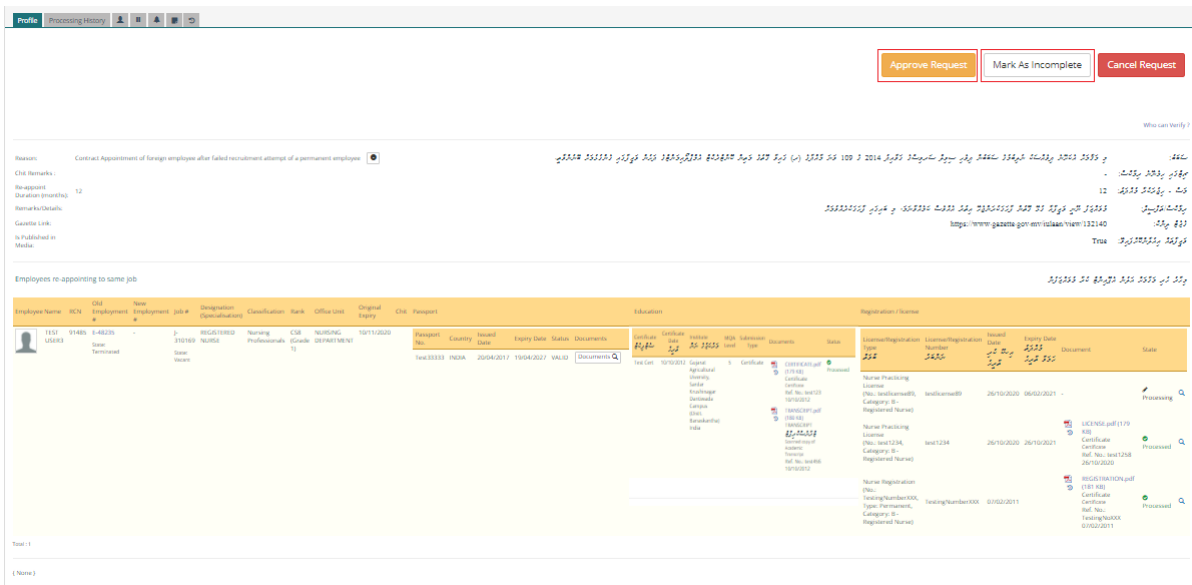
Profile | Processing History

Approve Request | Mark As Incomplete | Cancel Request

Who can Verify ?

Reason: Contract Appointment of foreign employee after failed recruitment attempt of a permanent employee

Chit Remarks: -

Re-appoint Duration (months): 12

Remarks/Details:

Gazette Link: https://www.gazette.gov.mv/iulaan/view/132140

Is Published in Media: True

Employees re-appointing to same job

| Employee Name | RCN | Old Employment # | New Employment # | Job # | Designation (Specialisation) | Classification | Rank | Office Unit | Original Expiry | Chit | Passport | Education | Registration / license |
|---|---|---|---|---|---|---|---|---|---|---|---|---|---|
| TEST USER3 | 91486 | E-48236 State: Terminated | - | J-310169 State: Vacant | REGISTERED NURSE | Nursing Professionals | CSR (Grade 1) | NURSING DEPARTMENT | 10/11/2020 | | | | |

| Passport No. | Country | Issued Date | Expiry Date | Status | Documents |
|---|---|---|---|---|---|
| test33333 | INDIA | 20/04/2017 | 19/04/2027 | VALID | Documents |

| Certificate | Certificate Date | Institute | MQA Level | Submission Type | Documents | Status |
|---|---|---|---|---|---|---|
| Test Cert | 10/10/2012 | Gujarat Agricultural University, Sardar Krushinagar Dantiwada Campus (Deri, Banaskantha) India | 5 | Certificate | CERTIFICATE.pdf (175 KB) Certificate Certificate Ref. No.: test123 10/10/2012; TRANSCRIPT.pdf (166 KB) TRANSCRIPT Transcript Ref. No.: test456 10/10/2012 | Processed |

| License/Registration Type | License/Registration Number | Issued Date | Expiry Date | Document | State |
|---|---|---|---|---|---|
| Nurse Practicing License (No.: testlicense89, Category: B - Registered Nurse) | testlicense89 | 26/10/2020 | 06/02/2021 | - | Processing |
| Nurse Practicing License (No.: test1234, Category: B - Registered Nurse) | test1234 | 26/10/2020 | 26/10/2021 | LICENSE.pdf (179 KB) Certificate Certificate Ref. No.: test1258 26/10/2020 | Processed |
| Nurse Registration (No.: TestingNumberXXX, Type: Permanent, Category: B - Registered Nurse) | TestingNumberXXX | 07/02/2011 | | REGISTRATION.pdf (181 KB) Certificate Certificate Ref. No.: TestingNoXXX 07/02/2011 | Processed |

Total : 1

( None )